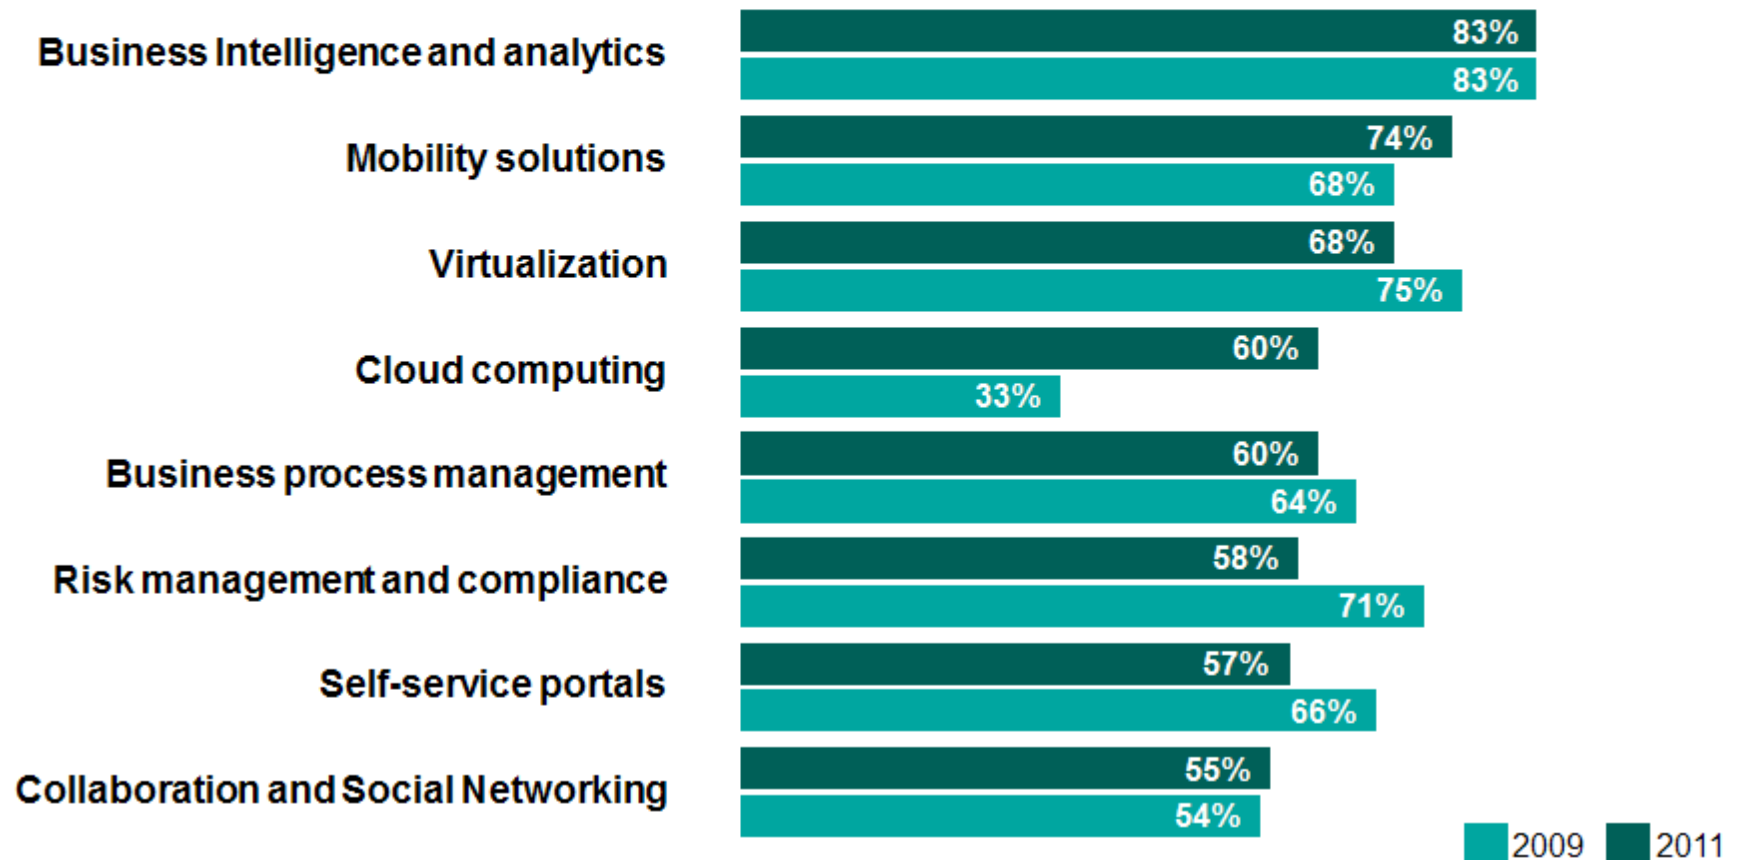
Business Intelligence and analytics
83%
83%

Mobility solutions
74%
68%

Virtualization
68%
75%

Cloud computing
60%
33%

Business process management
60%
64%

Risk management and compliance
58%
71%

Self-service portals
57%
66%

Collaboration and Social Networking
55%
54%

2009
2011